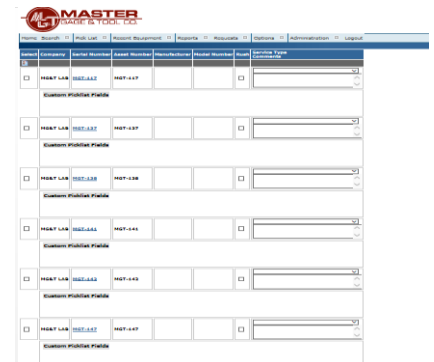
MASTER GAGE & TOOL CO.

Home Search Pick List Recent Equipment Reports Requests Options Administration Logout

| Select | Company | Serial Number | Asset Number | Manufacturer | Model Number | Rush | Service Type Comments |
|---|---|---|---|---|---|---|---|
| ☐ | MG&T LAB | MGT-117 | MGT-117 | | | ☐ | |
| Custom Picklist Fields | | | | | | | |
| ☐ | MG&T LAB | MGT-137 | MGT-137 | | | ☐ | |
| Custom Picklist Fields | | | | | | | |
| ☐ | MG&T LAB | MGT-138 | MGT-138 | | | ☐ | |
| Custom Picklist Fields | | | | | | | |
| ☐ | MG&T LAB | MGT-141 | MGT-141 | | | ☐ | |
| Custom Picklist Fields | | | | | | | |
| ☐ | MG&T LAB | MGT-143 | MGT-143 | | | ☐ | |
| Custom Picklist Fields | | | | | | | |
| ☐ | MG&T LAB | MGT-147 | MGT-147 | | | ☐ | |
| Custom Picklist Fields | | | | | | | |